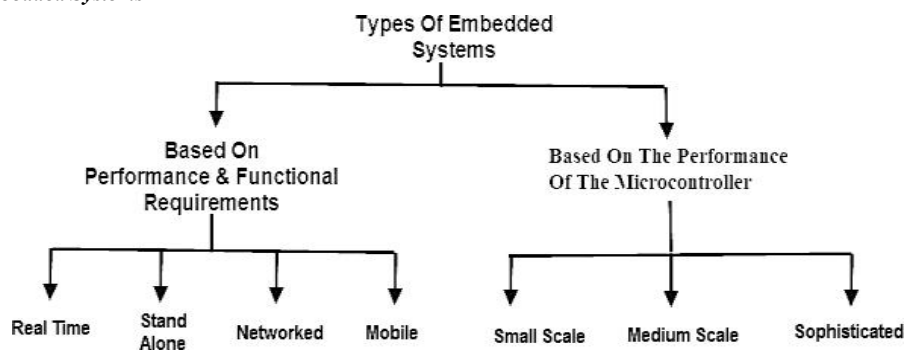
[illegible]

Types Of Embedded Systems

Based On Performance & Functional Requirements

Based On The Performance Of The Microcontroller

Real Time

Stand Alone

Networked

Mobile

Small Scale

Medium Scale

Sophisticated